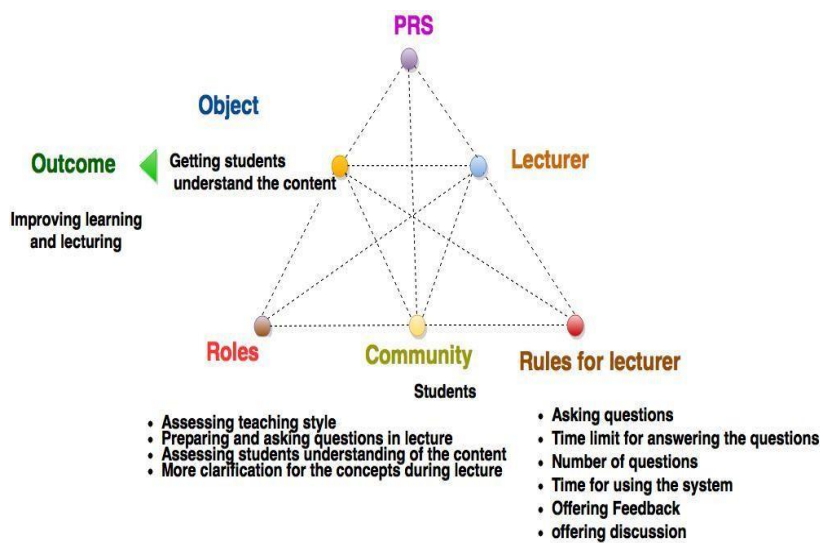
PRS

Object

Outcome

Getting students understand the content

Lecturer

Improving learning and lecturing

Roles

Community

Rules for lecturer

Students

• Assessing teaching style
• Preparing and asking questions in lecture
• Assessing students understanding of the content
• More clarification for the concepts during lecture

• Asking questions
• Time limit for answering the questions
• Number of questions
• Time for using the system
• Offering Feedback
• offering discussion